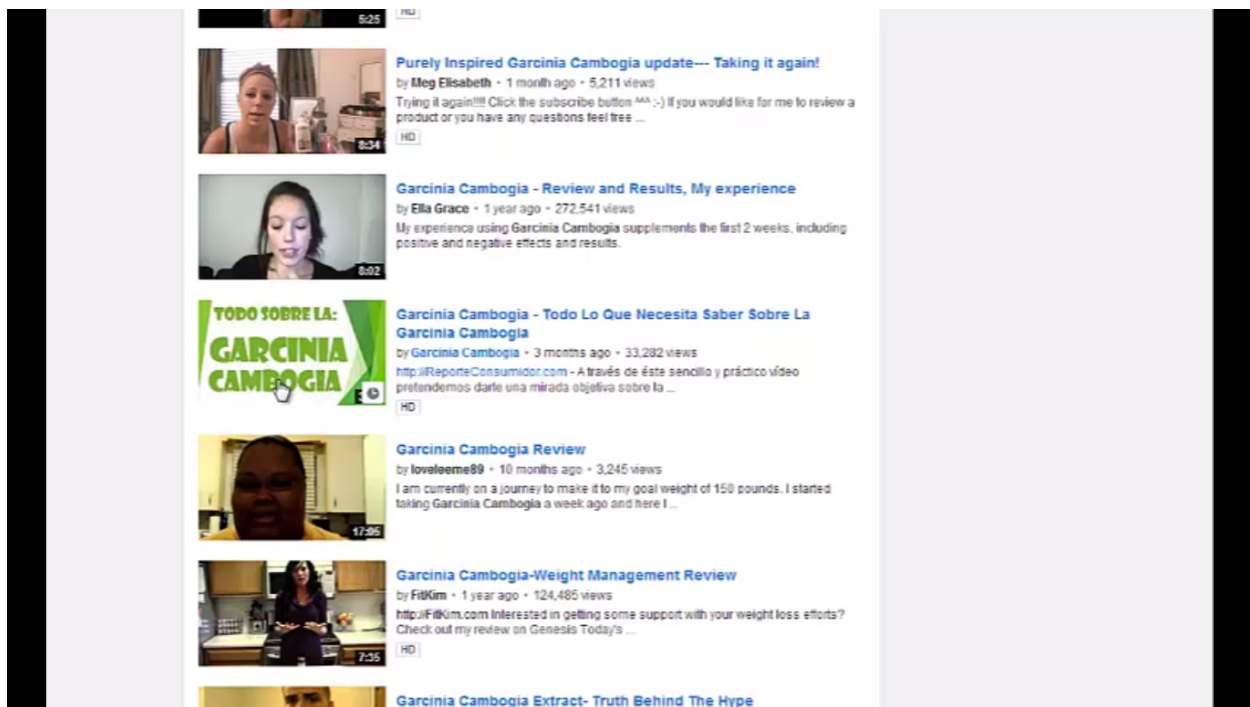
5:25
HD

8:34
Purely Inspired Garcinia Cambogia update--- Taking it again!
by Meg Elisabeth • 1 month ago • 5,211 views
Trying it again!!!! Click the subscribe button ^^ :-) If you would like for me to review a product or you have any questions feel free ...
HD

8:02
Garcinia Cambogia - Review and Results, My experience
by Ella Grace • 1 year ago • 272,541 views
My experience using Garcinia Cambogia supplements the first 2 weeks, including positive and negative effects and results.

TODO SOBRE LA: GARCINIA CAMBOGIA
Garcinia Cambogia - Todo Lo Que Necesita Saber Sobre La Garcinia Cambogia
by Garcinia Cambogia • 3 months ago • 33,282 views
http://ReporteConsumidor.com - A través de éste sencillo y práctico vídeo pretendemos darle una mirada objetiva sobre la ...
HD

17:05
Garcinia Cambogia Review
by loveleeme89 • 10 months ago • 3,245 views
I am currently on a journey to make it to my goal weight of 150 pounds. I started taking Garcinia Cambogia a week ago and here I ...

7:35
Garcinia Cambogia-Weight Management Review
by FitKim • 1 year ago • 124,485 views
http://FitKim.com Interested in getting some support with your weight loss efforts? Check out my review on Genesis Today's ...
HD

Garcinia Cambogia Extract- Truth Behind The Hype